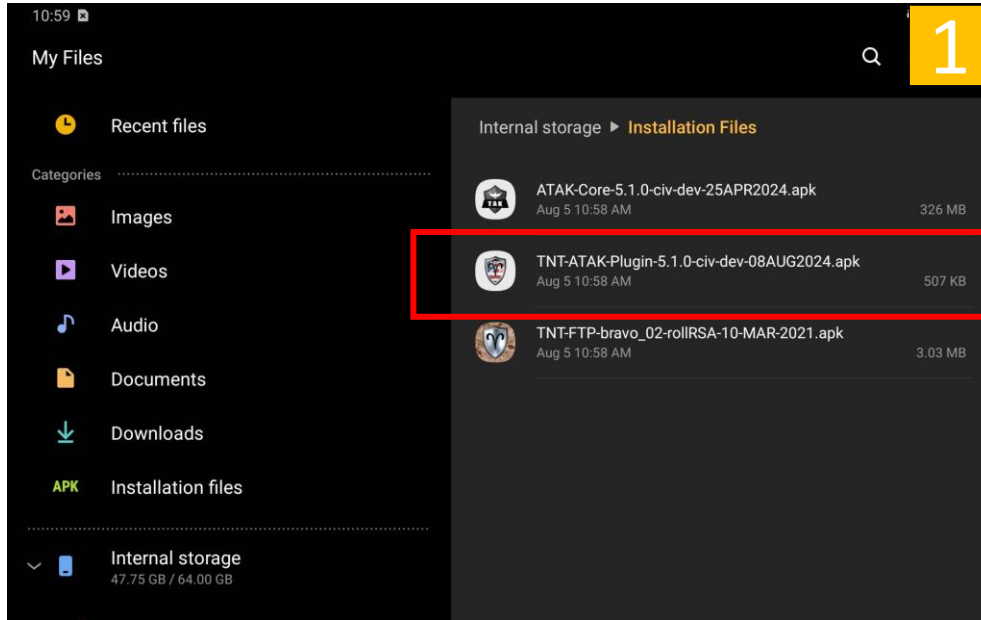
10:59

My Files

1

Recent files

Categories

Images

Videos

Audio

Documents

Downloads

APK Installation files

Internal storage
47.75 GB / 64.00 GB

Internal storage ▸ Installation Files

TAK
ATAK-Core-5.1.0-civ-dev-25APR2024.apk
Aug 5 10:58 AM 326 MB

TNT-ATAK-Plugin-5.1.0-civ-dev-08AUG2024.apk
Aug 5 10:58 AM 507 KB

TNT-FTP-bravo_02-rollRSA-10-MAR-2021.apk
Aug 5 10:58 AM 3.03 MB